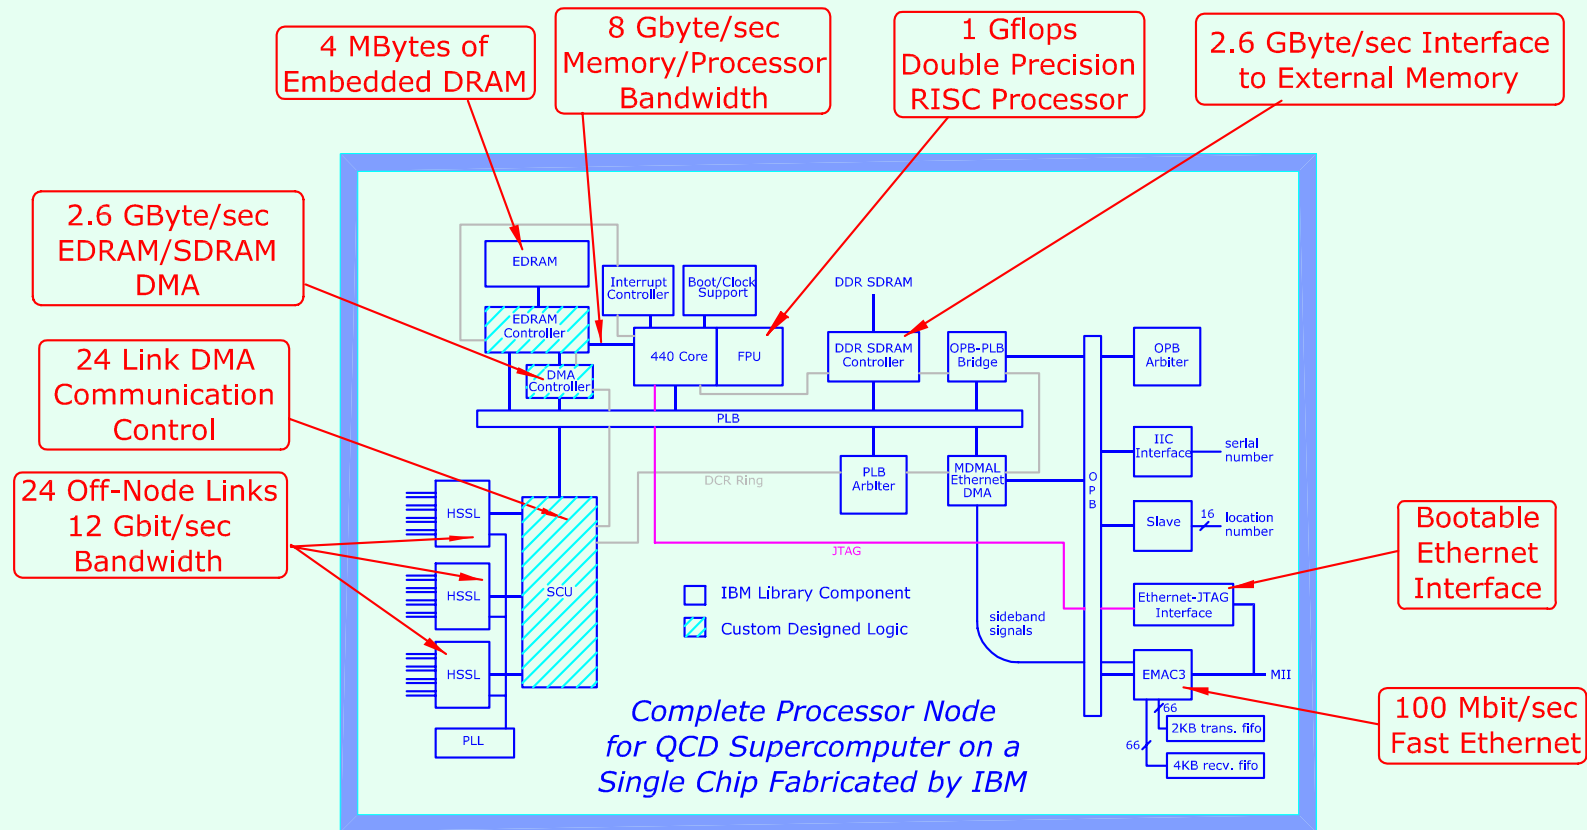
4 MBytes of Embedded DRAM

8 Gbyte/sec Memory/Processor Bandwidth

1 Gflops Double Precision RISC Processor

2.6 GByte/sec Interface to External Memory

2.6 GByte/sec EDRAM/SDRAM DMA

24 Link DMA Communication Control

24 Off-Node Links 12 Gbit/sec Bandwidth

Bootable Ethernet Interface

100 Mbit/sec Fast Ethernet

EDRAM

EDRAM Controller

DMA Controller

Interrupt Controller

Boot/Clock Support

440 Core

FPU

DDR SDRAM

DDR SDRAM Controller

OPB-PLB Bridge

OPB Arbiter

PLB

DCR Ring

PLB Arbiter

MDMAL Ethernet DMA

OPB

IIC Interface

serial number

Slave

16

location number

HSSL

HSSL

HSSL

SCU

JTAG

IBM Library Component

Custom Designed Logic

sideband signals

Ethernet-JTAG Interface

EMAC3

MII

66

2KB trans. fifo

66

4KB recv. fifo

PLL

Complete Processor Node for QCD Supercomputer on a Single Chip Fabricated by IBM